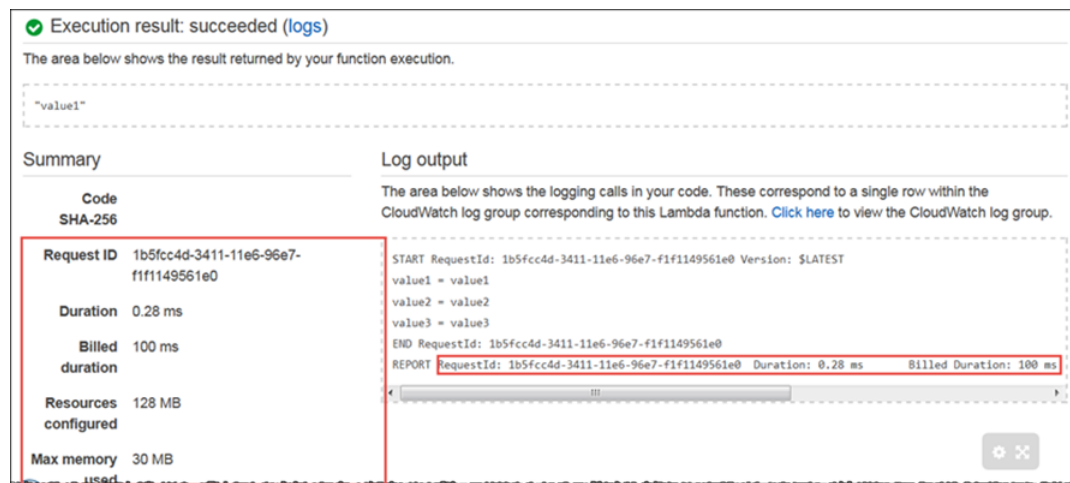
Execution result: succeeded (logs)

The area below shows the result returned by your function execution.

"value1"

Summary

| | |
|---|---|
| Code SHA-256 | |
| Request ID | 1b5fcc4d-3411-11e6-96e7-f1f1149561e0 |
| Duration | 0.28 ms |
| Billed duration | 100 ms |
| Resources configured | 128 MB |
| Max memory used | 30 MB |

Log output

The area below shows the logging calls in your code. These correspond to a single row within the CloudWatch log group corresponding to this Lambda function. Click here to view the CloudWatch log group.

START RequestId: 1b5fcc4d-3411-11e6-96e7-f1f1149561e0 Version: $LATEST
value1 = value1
value2 = value2
value3 = value3
END RequestId: 1b5fcc4d-3411-11e6-96e7-f1f1149561e0
REPORT RequestId: 1b5fcc4d-3411-11e6-96e7-f1f1149561e0 Duration: 0.28 ms Billed Duration: 100 ms